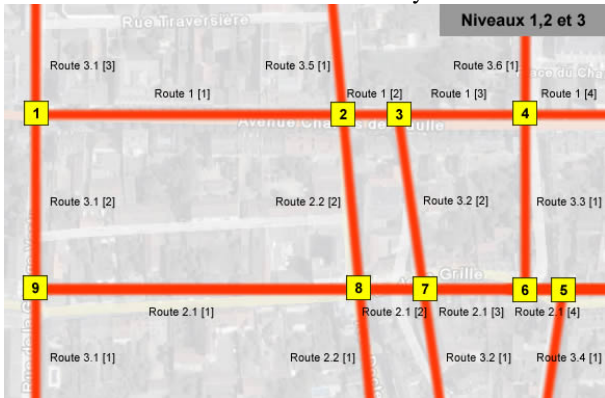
Rue Traversière

Niveaux 1,2 et 3

Route 3.1 [3]
Route 3.5 [1]
Route 3.6 [1]
Route 1 [1]
Route 1 [2]
Route 1 [3]
Route 1 [4]
1
2
3
4
Avenue Ch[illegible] de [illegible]ulle
Route 3.1 [2]
Route 2.2 [2]
Route 3.2 [2]
Route 3.3 [1]
Grille
9
8
7
6
5
Route 2.1 [1]
Route 2.1 [2]
Route 2.1 [3]
Route 2.1 [4]
Route 3.1 [1]
Route 2.2 [1]
Route 3.2 [1]
Route 3.4 [1]